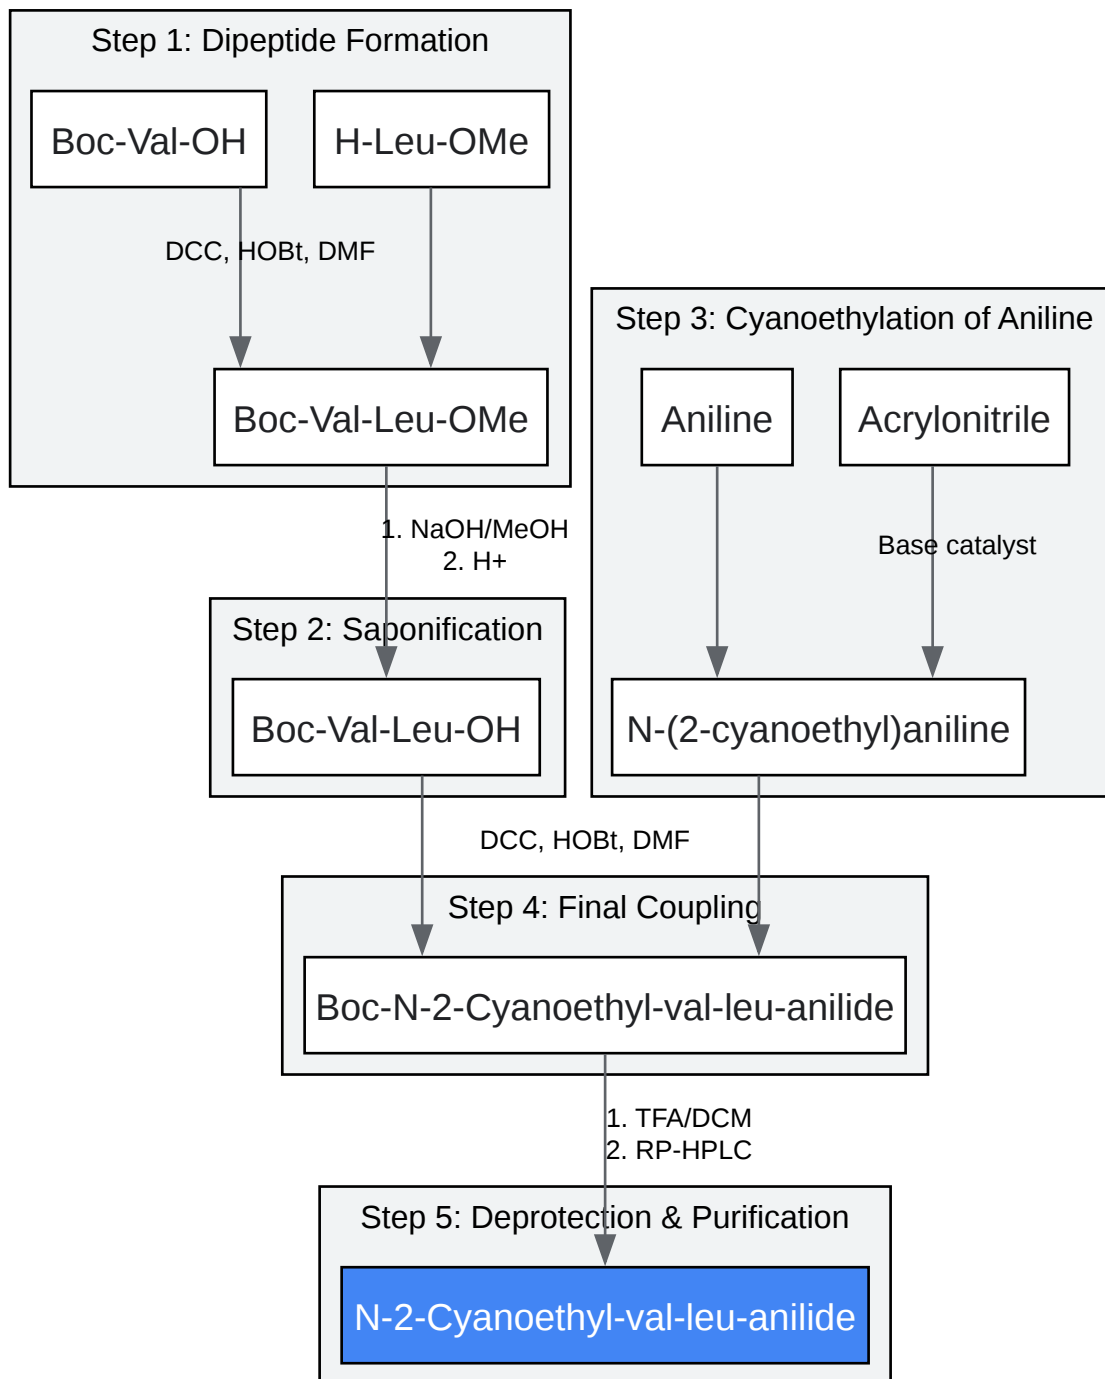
Step 1: Dipeptide Formation

Boc-Val-OH

H-Leu-OMe

DCC, HOBt, DMF

Boc-Val-Leu-OMe

1. NaOH/MeOH
2. H+

Step 2: Saponification

Boc-Val-Leu-OH

Step 3: Cyanoethylation of Aniline

Aniline

Acrylonitrile

Base catalyst

N-(2-cyanoethyl)aniline

DCC, HOBt, DMF

Step 4: Final Coupling

Boc-N-2-Cyanoethyl-val-leu-anilide

1. TFA/DCM
2. RP-HPLC

Step 5: Deprotection & Purification

N-2-Cyanoethyl-val-leu-anilide